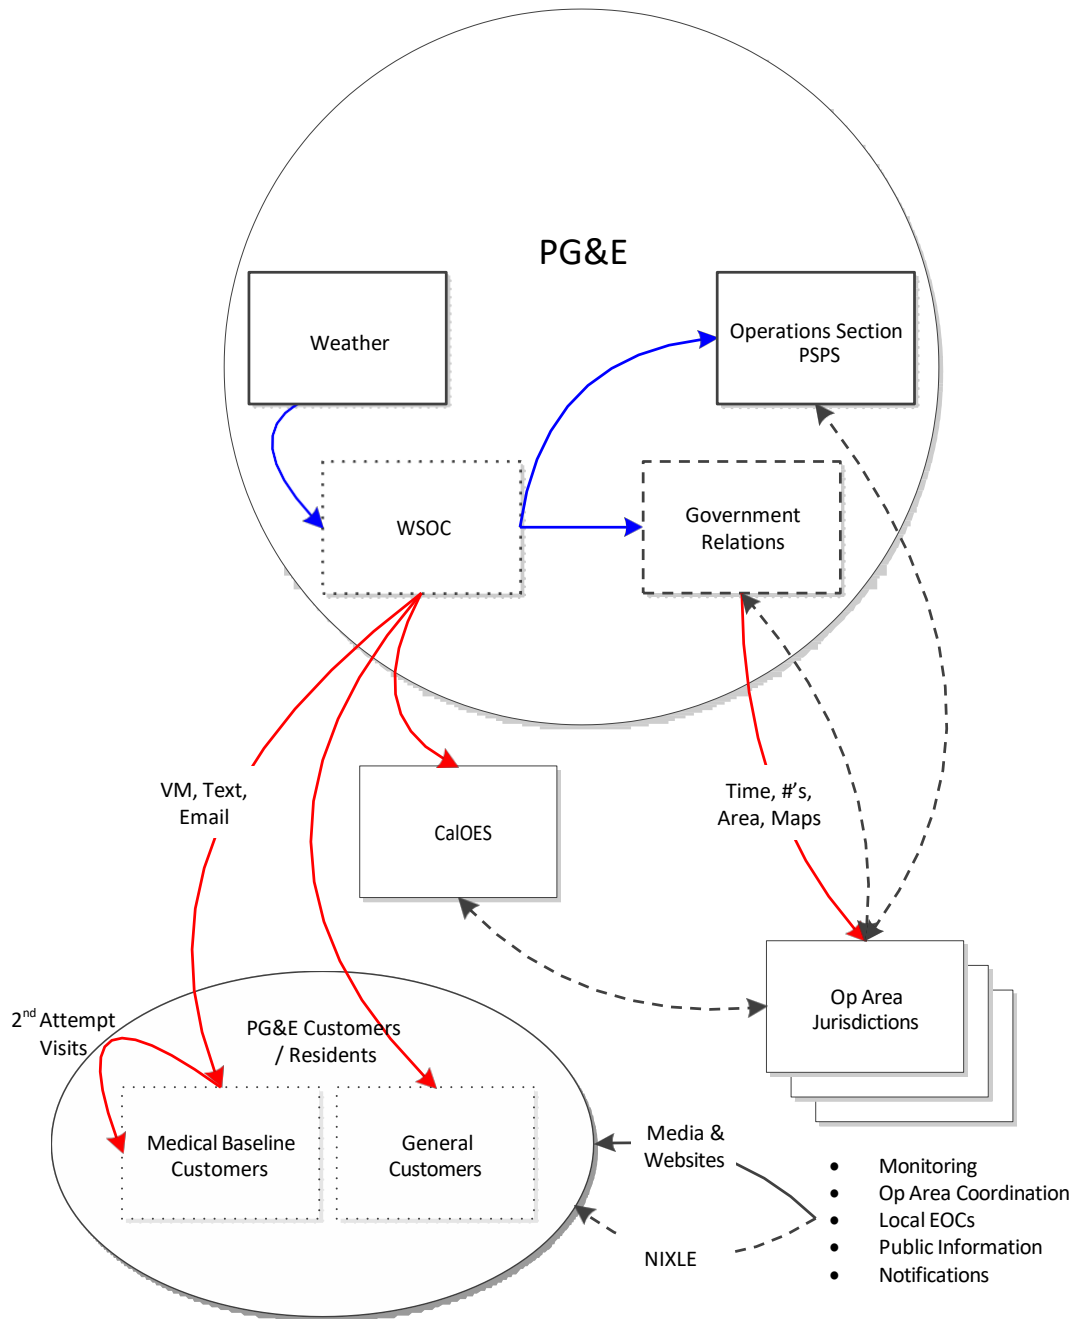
PG&E

Weather

Operations Section PSPS

WSOC

Government Relations

VM, Text, Email

CalOES

Time, #'s, Area, Maps

Op Area Jurisdictions

$2^{nd}$ Attempt Visits

PG&E Customers / Residents

Medical Baseline Customers

General Customers

Media & Websites

NIXLE

- Monitoring
- Op Area Coordination
- Local EOCs
- Public Information
- Notifications